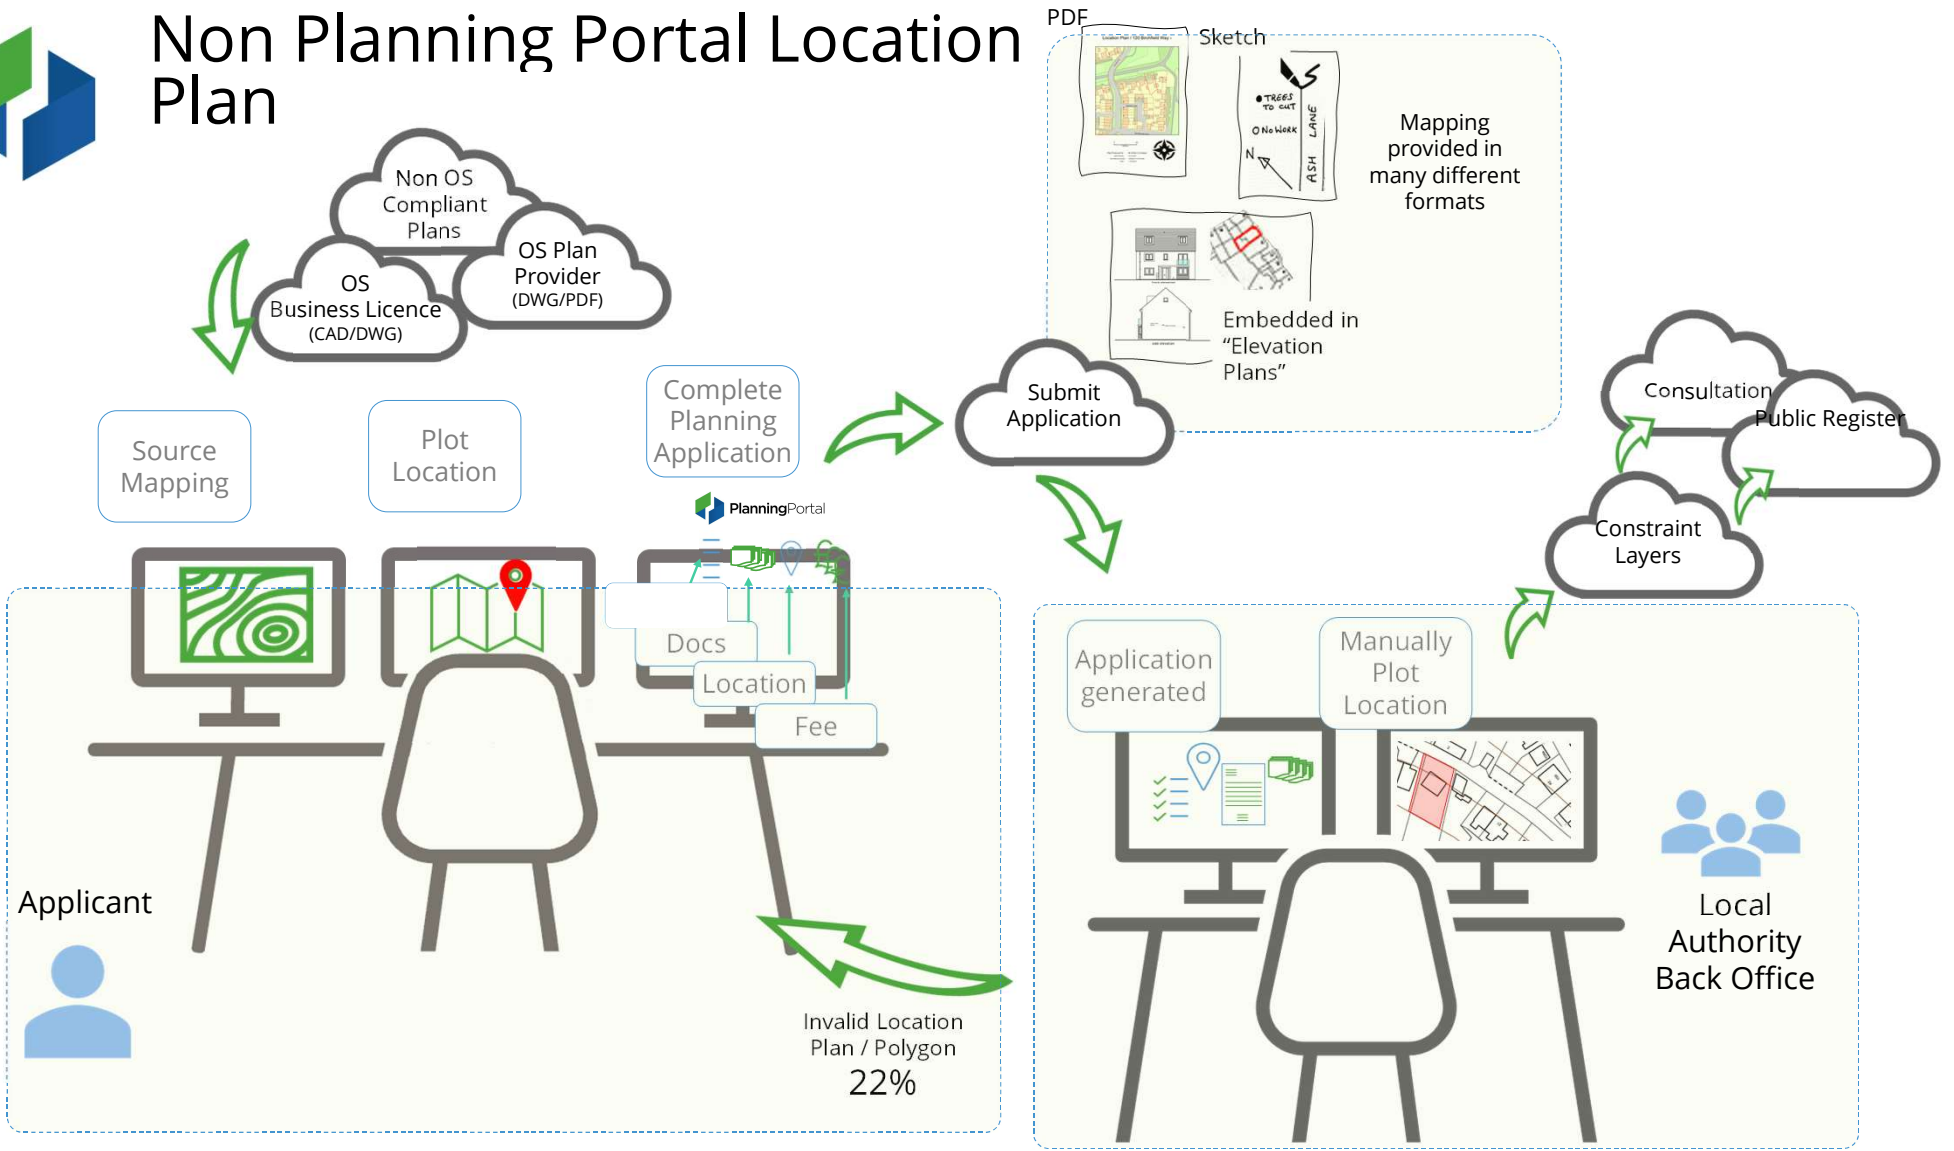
Non Planning Portal Location Plan

PDF

Sketch

TREES TO CUT

NO WORK

ASH LANE

N

Mapping provided in many different formats

Embedded in "Elevation Plans"

Non OS Compliant Plans

OS Plan Provider (DWG/PDF)

OS Business Licence (CAD/DWG)

Submit Application

Consultation

Public Register

Constraint Layers

Source Mapping

Plot Location

Complete Planning Application

PlanningPortal

Docs

Location

Fee

Application generated

Manually Plot Location

Applicant

Local Authority Back Office

Invalid Location Plan / Polygon

22%